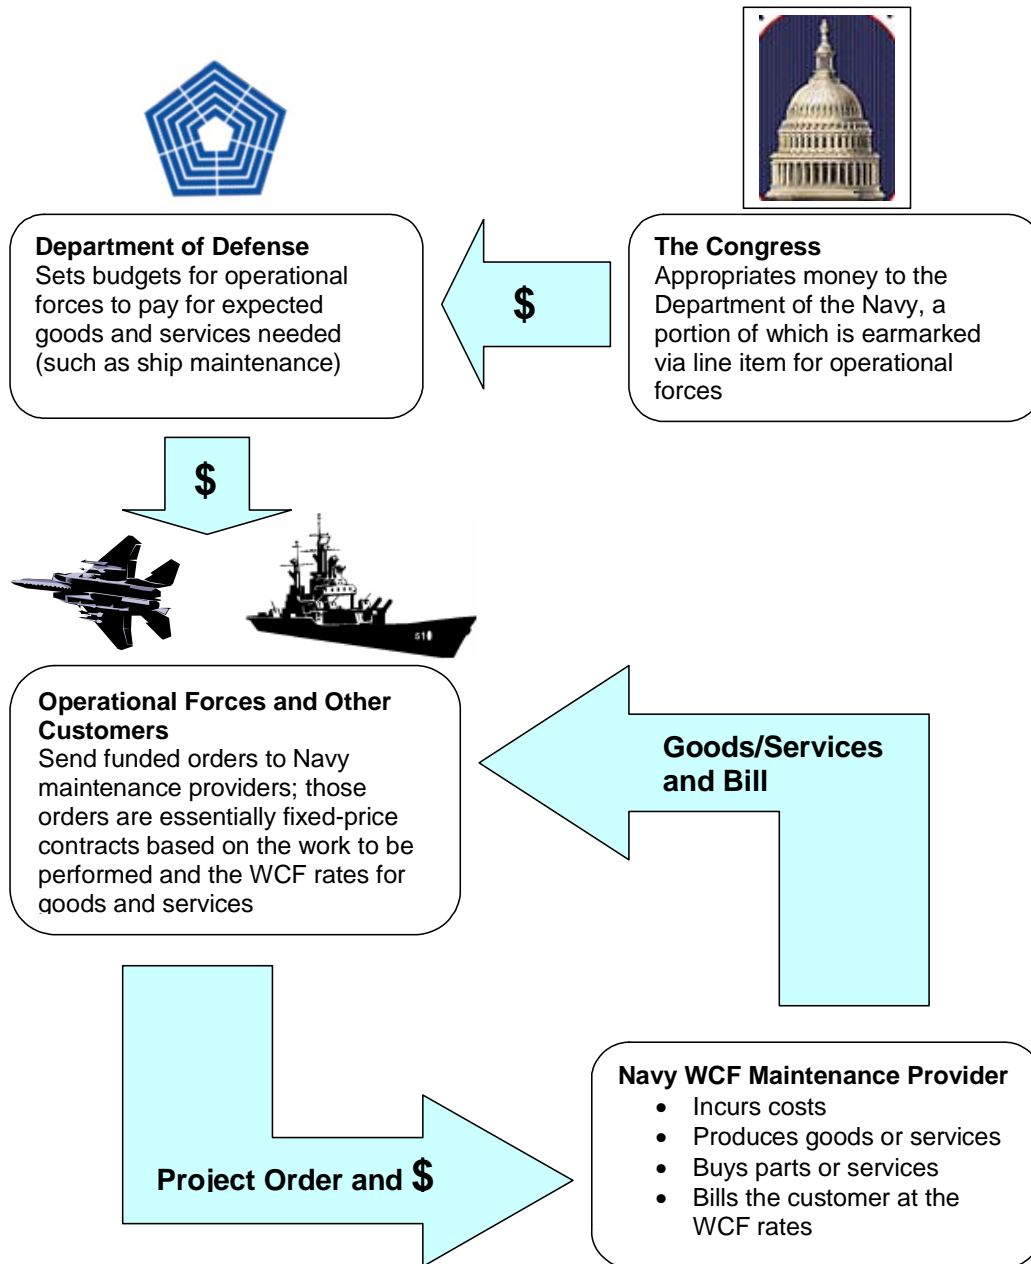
**Department of Defense**
Sets budgets for operational forces to pay for expected goods and services needed (such as ship maintenance)

$

**The Congress**
Appropriates money to the Department of the Navy, a portion of which is earmarked via line item for operational forces

$

610

**Operational Forces and Other Customers**
Send funded orders to Navy maintenance providers; those orders are essentially fixed-price contracts based on the work to be performed and the WCF rates for goods and services

**Goods/Services and Bill**

**Project Order and $**

**Navy WCF Maintenance Provider**
- Incurs costs
- Produces goods or services
- Buys parts or services
- Bills the customer at the WCF rates